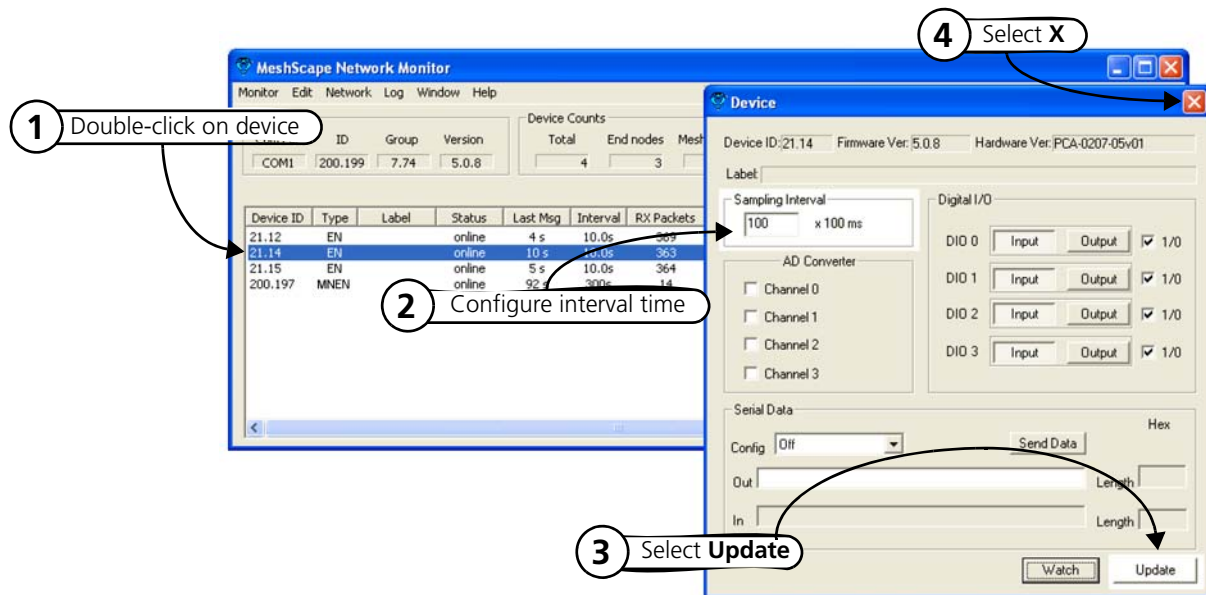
4 Select X

MeshScape Network Monitor

Monitor Edit Network Log Window Help

1 Double-click on device

ID Group Version
COM1 200.199 7.74 5.0.8

Device Counts
Total End nodes Mesh
4 3

| Device ID | Type | Label | Status | Last Msg | Interval | RX Packets |
|---|---|---|---|---|---|---|
| 21.12 | EN | | online | 4 s | 10.0s | 369 |
| 21.14 | EN | | online | 10 s | 10.0s | 363 |
| 21.15 | EN | | online | 5 s | 10.0s | 364 |
| 200.197 | MNEN | | online | 92 s | 300s | 14 |

2 Configure interval time

Device

Device ID: 21.14 Firmware Ver: 5.0.8 Hardware Ver: PCA-0207-05v01

Label:

Sampling Interval
100 x 100 ms

AD Converter
Channel 0
Channel 1
Channel 2
Channel 3

Digital I/O
DIO 0 Input Output 1/0
DIO 1 Input Output 1/0
DIO 2 Input Output 1/0
DIO 3 Input Output 1/0

Serial Data
Hex
Config Off Send Data
Out Length
In Length

3 Select Update

Watch Update